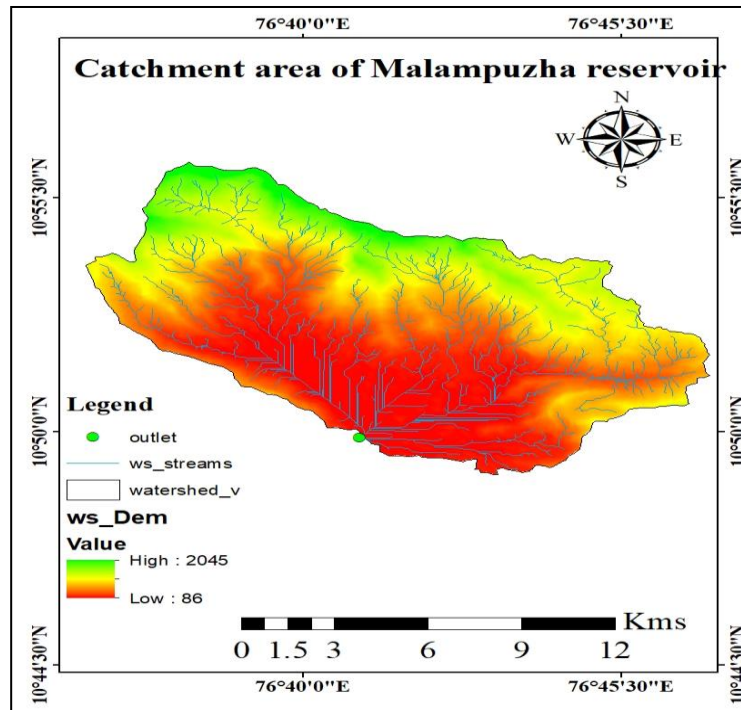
76°40'0"E
76°45'30"E

Catchment area of Malampuzha reservoir

N
W
E
S

10°55'30"N
10°55'30"N
10°50'0"N
10°50'0"N
10°44'30"N
10°44'30"N

Legend
outlet
ws_streams
watershed_v
ws_Dem
Value
High : 2045
Low : 86

Kms
0 1.5 3 6 9 12

76°40'0"E
76°45'30"E